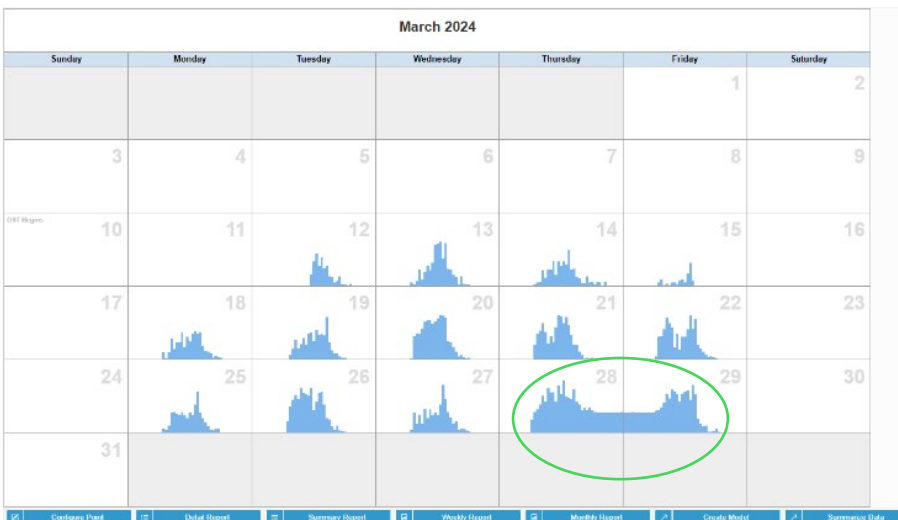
March 2024

| Sunday | Monday | Tuesday | Wednesday | Thursday | Friday | Saturday |
|---|---|---|---|---|---|---|
| | | | | | 1 | 2 |
| 3 | 4 | 5 | 6 | 7 | 8 | 9 |
| DST Begins 10 | 11 | 12 | 13 | 14 | 15 | 16 |
| 17 | 18 | 19 | 20 | 21 | 22 | 23 |
| 24 | 25 | 26 | 27 | 28 | 29 | 30 |
| 31 | | | | | | |

Configure Point | Detail Report | Summary Report | Weekly Report | Monthly Report | Create Model | Summarize Data